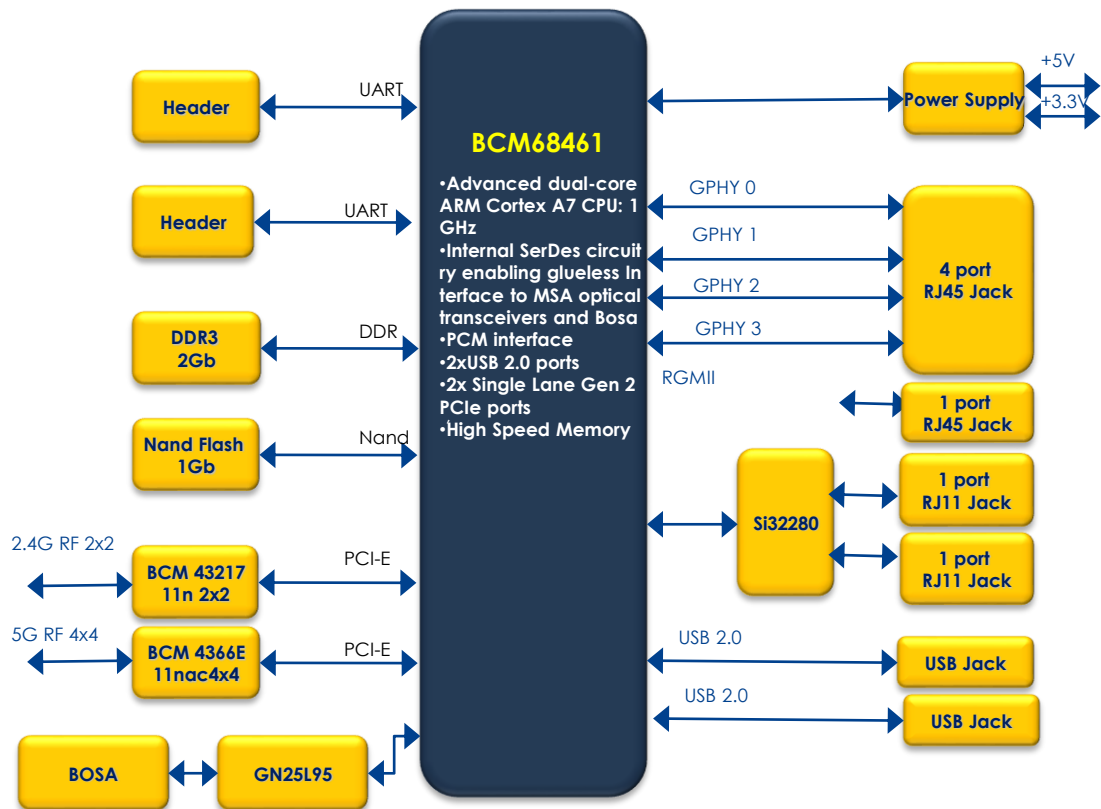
Header

UART

Header

UART

DDR3
2Gb

DDR

Nand Flash
1Gb

Nand

2.4G RF 2x2

BCM 43217
11n 2x2

PCI-E

5G RF 4x4

BCM 4366E
11nac4x4

PCI-E

BOSA

GN25L95

BCM68461

•Advanced dual-core ARM Cortex A7 CPU: 1 GHz
•Internal SerDes circuitry enabling glueless Interface to MSA optical transceivers and Bosa
•PCM interface
•2xUSB 2.0 ports
•2x Single Lane Gen 2 PCIe ports
•High Speed Memory

Power Supply

+5V

+3.3V

GPHY 0

GPHY 1

GPHY 2

GPHY 3

4 port
RJ45 Jack

RGMII

1 port
RJ45 Jack

Si32280

1 port
RJ11 Jack

1 port
RJ11 Jack

USB 2.0

USB Jack

USB 2.0

USB Jack